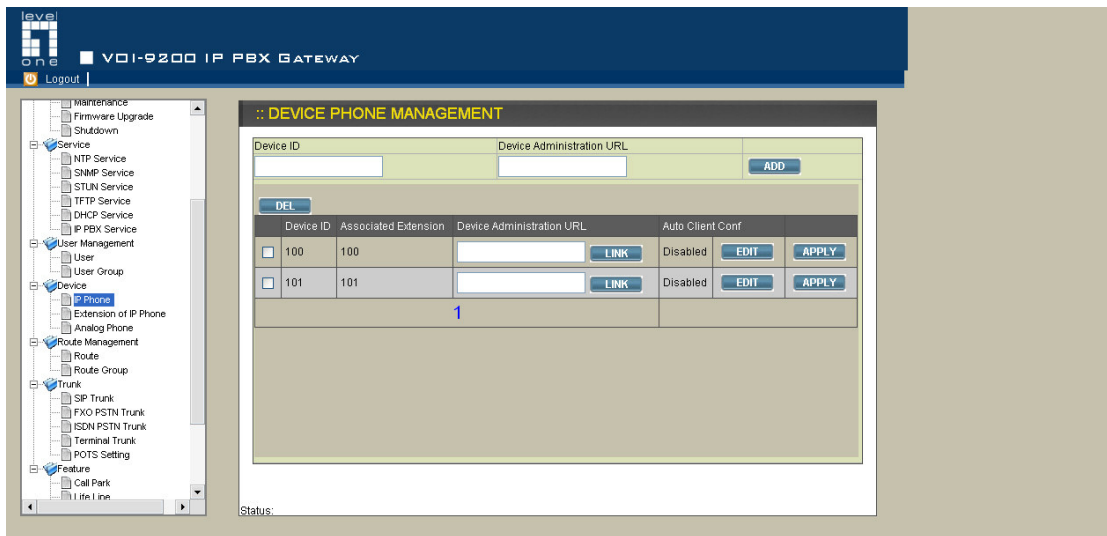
level one

VOI-9200 IP PBX GATEWAY

Logout

Maintenance
Firmware Upgrade
Shutdown
Service
NTP Service
SNMP Service
STUN Service
TFTP Service
DHCP Service
IP PBX Service
User Management
User
User Group
Device
IP Phone
Extension of IP Phone
Analog Phone
Route Management
Route
Route Group
Trunk
SIP Trunk
FXO PSTN Trunk
ISDN PSTN Trunk
Terminal Trunk
POTS Setting
Feature
Call Park
Life Line

:: DEVICE PHONE MANAGEMENT

| Device ID | Device Administration URL | |
|---|---|---|
| | | ADD |

DEL

| | Device ID | Associated Extension | Device Administration URL | Auto Client Conf | | |
|---|---|---|---|---|---|---|
| ☐ | 100 | 100 | LINK | Disabled | EDIT | APPLY |
| ☐ | 101 | 101 | LINK | Disabled | EDIT | APPLY |

1

Status: